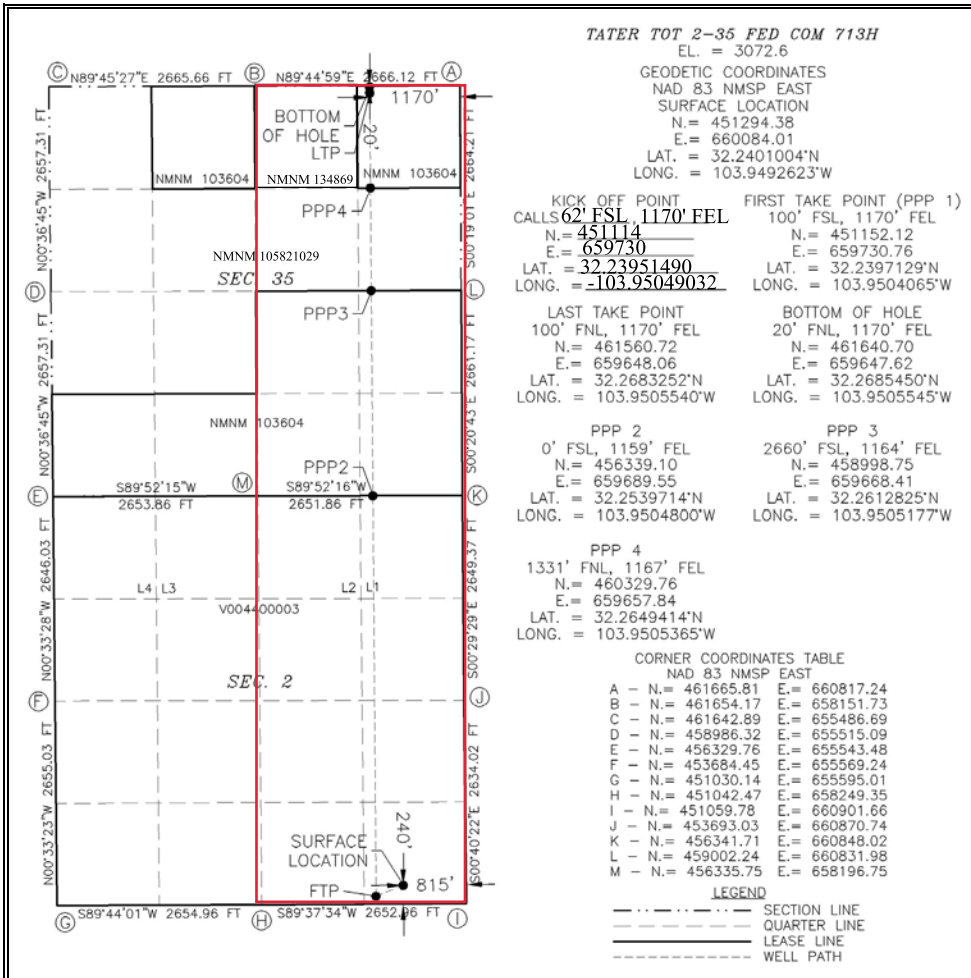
C N89°45'27"E 2665.66 FT B N89°44'59"E 2666.12 FT A

1170'

BOTTOM OF HOLE LTP

20'

NMNM 103604 NMNM 134869 NMNM 103604

PPP4

NMNM 105821029

SEC 35

D

L

PPP3

N00°36'45"W 2657.31 FT

N00°36'45"W 2657.31 FT

S00°19'01"E 2664.21 FT

S00°20'43"E 2661.17 FT

NMNM 103604

PPP2

E S89°52'15"W 2653.86 FT M S89°52'16"W 2651.86 FT K

N00°33'28"W 2646.03 FT

S00°29'29"E 2649.37 FT

L4 L3

V004400003

L2 L1

SEC. 2

F

J

N00°33'23"W 2655.03 FT

S00°40'22"E 2634.02 FT

240'

SURFACE LOCATION

815'

FTP

G S89°44'01"W 2654.96 FT H S89°37'34"W 2652.96 FT I

TATER TOT 2-35 FED COM 713H
EL. = 3072.6
GEODETIC COORDINATES
NAD 83 NMSP EAST
SURFACE LOCATION
N.= 451294.38
E.= 660084.01
LAT. = 32.2401004°N
LONG. = 103.9492623°W

KICK OFF POINT
CALLS 62' FSL 1170' FEL
N.= 451114
E.= 659730
LAT. = 32.23951490
LONG. = -103.95049032

FIRST TAKE POINT (PPP 1)
100' FSL, 1170' FEL
N.= 451152.12
E.= 659730.76
LAT. = 32.2397129°N
LONG. = 103.9504065°W

LAST TAKE POINT
100' FNL, 1170' FEL
N.= 461560.72
E.= 659648.06
LAT. = 32.2683252°N
LONG. = 103.9505540°W

BOTTOM OF HOLE
20' FNL, 1170' FEL
N.= 461640.70
E.= 659647.62
LAT. = 32.2685450°N
LONG. = 103.9505545°W

PPP 2
0' FSL, 1159' FEL
N.= 456339.10
E.= 659689.55
LAT. = 32.2539714°N
LONG. = 103.9504800°W

PPP 3
2660' FSL, 1164' FEL
N.= 458998.75
E.= 659668.41
LAT. = 32.2612825°N
LONG. = 103.9505177°W

PPP 4
1331' FNL, 1167' FEL
N.= 460329.76
E.= 659657.84
LAT. = 32.2649414°N
LONG. = 103.9505365°W

CORNER COORDINATES TABLE
NAD 83 NMSP EAST
A – N.= 461665.81 E.= 660817.24
B – N.= 461654.17 E.= 658151.73
C – N.= 461642.89 E.= 655486.69
D – N.= 458986.32 E.= 655515.09
E – N.= 456329.76 E.= 655543.48
F – N.= 453684.45 E.= 655569.24
G – N.= 451030.14 E.= 655595.01
H – N.= 451042.47 E.= 658249.35
I – N.= 451059.78 E.= 660901.66
J – N.= 453693.03 E.= 660870.74
K – N.= 456341.71 E.= 660848.02
L – N.= 459002.24 E.= 660831.98
M – N.= 456335.75 E.= 658196.75

LEGEND
SECTION LINE
QUARTER LINE
LEASE LINE
WELL PATH